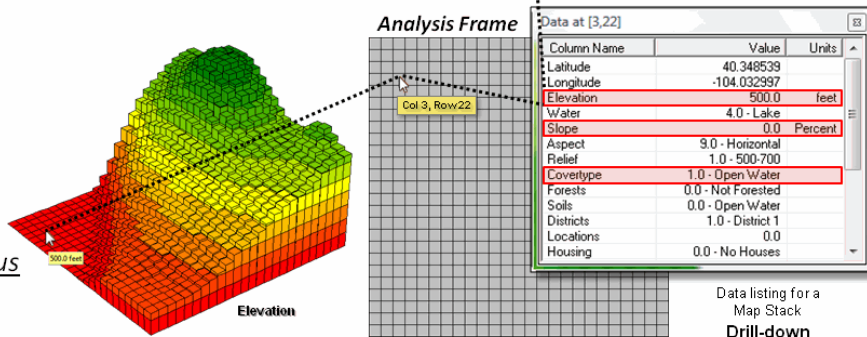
US

500.0 feet

Elevation

Analysis Frame

Col 3, Row22

Data at [3,22]

| Column Name | Value | Units |
|---|---|---|
| Latitude | 40.348539 | |
| Longitude | -104.032997 | |
| Elevation | 500.0 | feet |
| Water | 4.0 - Lake | |
| Slope | 0.0 | Percent |
| Aspect | 9.0 - Horizontal | |
| Relief | 1.0 - 500-700 | |
| Covertype | 1.0 - Open Water | |
| Forests | 0.0 - Not Forested | |
| Soils | 0.0 - Open Water | |
| Districts | 1.0 - District 1 | |
| Locations | 0.0 | |
| Housing | 0.0 - No Houses | |

Data listing for a Map Stack

Drill-down